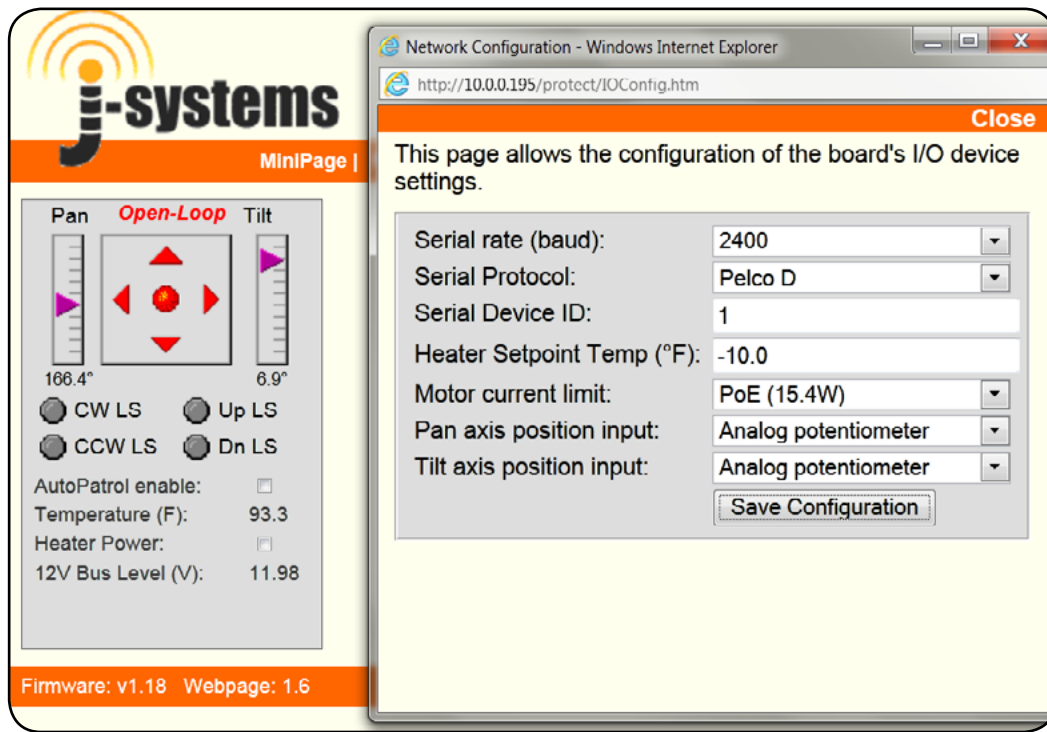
j-systems

MiniPage |

Pan Open-Loop Tilt

166.4° 6.9°

CW LS Up LS

CCW LS Dn LS

AutoPatrol enable:

Temperature (F): 93.3

Heater Power:

12V Bus Level (V): 11.98

Firmware: v1.18 Webpage: 1.6

Network Configuration - Windows Internet Explorer

http://10.0.0.195/protect/IOConfig.htm

Close

This page allows the configuration of the board's I/O device settings.

| | |
|---|---|
| Serial rate (baud): | 2400 |
| Serial Protocol: | Pelco D |
| Serial Device ID: | 1 |
| Heater Setpoint Temp (°F): | -10.0 |
| Motor current limit: | PoE (15.4W) |
| Pan axis position input: | Analog potentiometer |
| Tilt axis position input: | Analog potentiometer |

Save Configuration